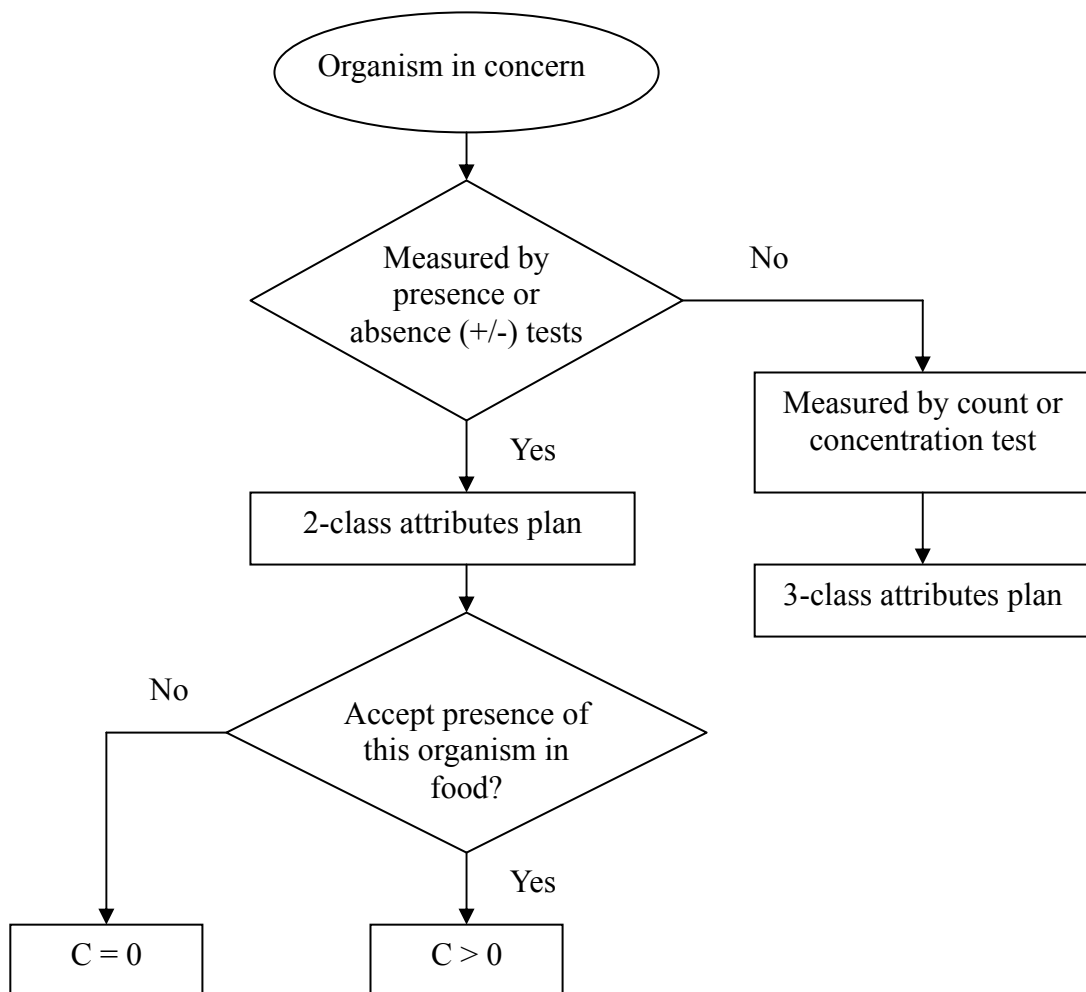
Organism in concern

Measured by presence or absence (+/-) tests

No

Measured by count or concentration test

3-class attributes plan

Yes

2-class attributes plan

No

Accept presence of this organism in food?

Yes

$C = 0$

$C > 0$